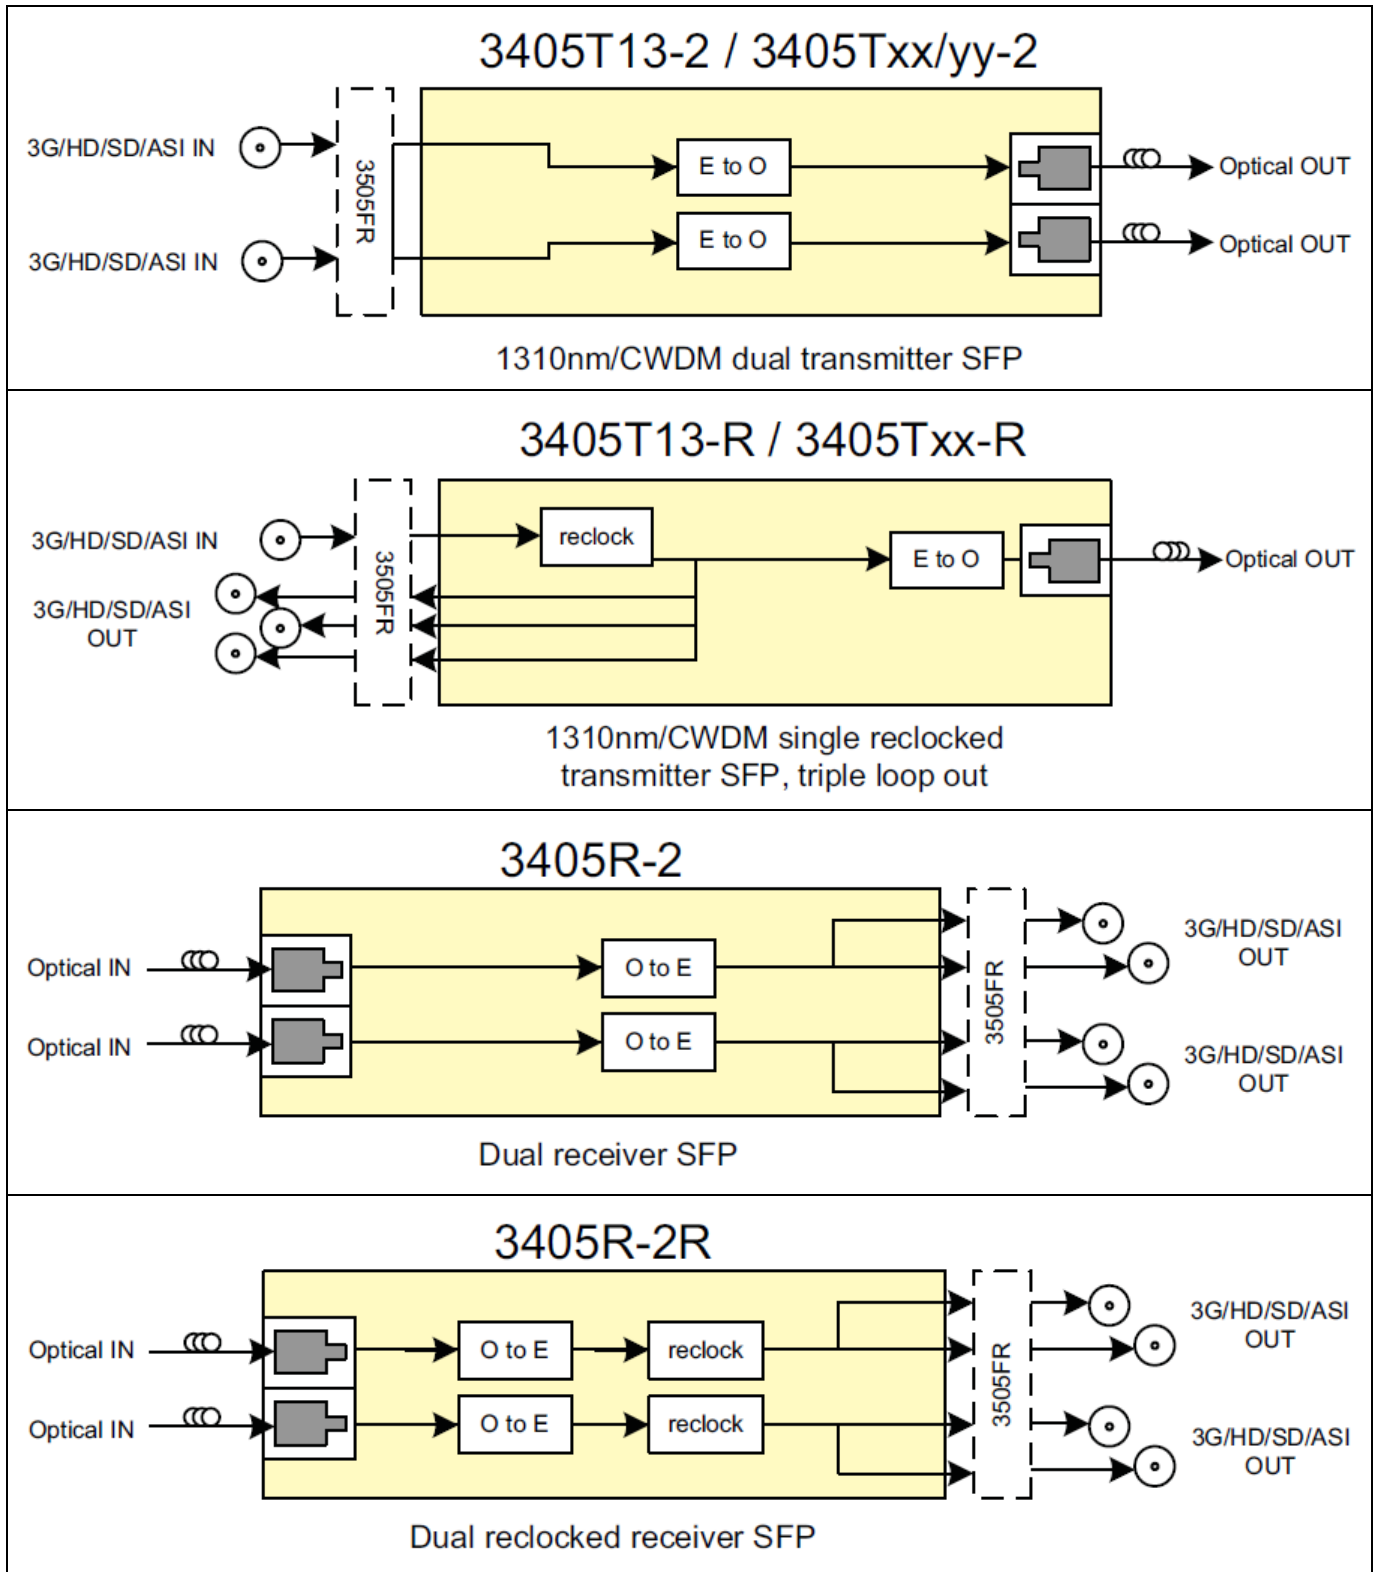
3405T13-2 / 3405Txx/yy-2

3G/HD/SD/ASI IN

3G/HD/SD/ASI IN

3505FR

E to O

E to O

Optical OUT

Optical OUT

1310nm/CWDM dual transmitter SFP

3405T13-R / 3405Txx-R

3G/HD/SD/ASI IN

3G/HD/SD/ASI OUT

3505FR

reclock

E to O

Optical OUT

1310nm/CWDM single reclocked transmitter SFP, triple loop out

3405R-2

Optical IN

Optical IN

O to E

O to E

3505FR

3G/HD/SD/ASI OUT

3G/HD/SD/ASI OUT

Dual receiver SFP

3405R-2R

Optical IN

Optical IN

O to E

reclock

O to E

reclock

3505FR

3G/HD/SD/ASI OUT

3G/HD/SD/ASI OUT

Dual reclocked receiver SFP